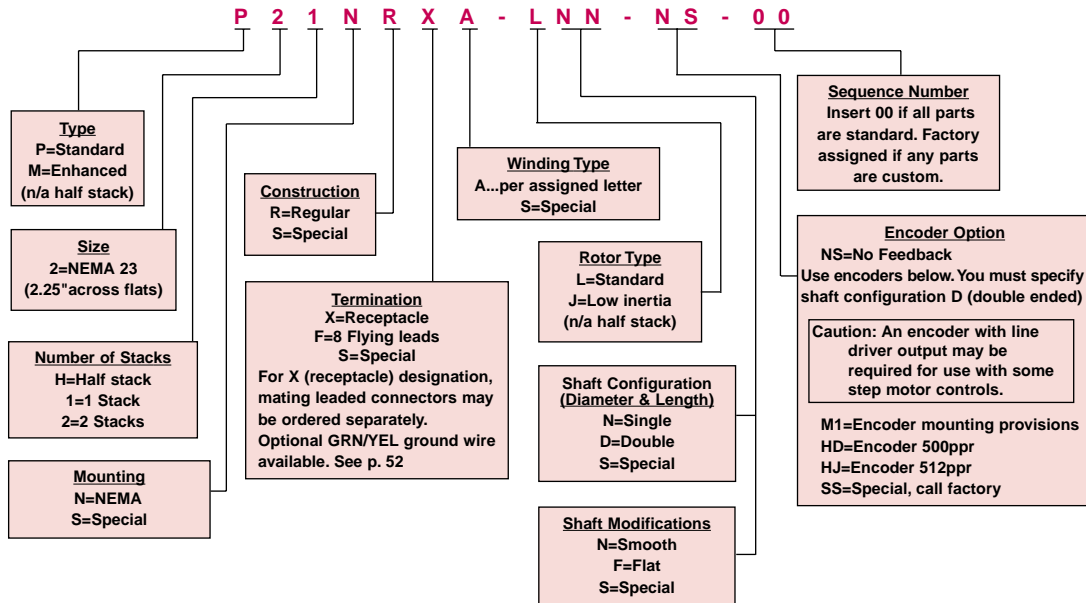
P 2 1 N R X A - L N N - N S - 0 0

Type
P=Standard
M=Enhanced
(n/a half stack)

Size
2=NEMA 23
(2.25"across flats)

Number of Stacks
H=Half stack
1=1 Stack
2=2 Stacks

Mounting
N=NEMA
S=Special

Construction
R=Regular
S=Special

Termination
X=Receptacle
F=8 Flying leads
S=Special
For X (receptacle) designation, mating leaded connectors may be ordered separately.
Optional GRN/YEL ground wire available. See p. 52

Winding Type
A...per assigned letter
S=Special

Rotor Type
L=Standard
J=Low inertia
(n/a half stack)

Shaft Configuration
(Diameter & Length)
N=Single
D=Double
S=Special

Shaft Modifications
N=Smooth
F=Flat
S=Special

Sequence Number
Insert 00 if all parts are standard. Factory assigned if any parts are custom.

Encoder Option
NS=No Feedback
Use encoders below. You must specify shaft configuration D (double ended)

Caution: An encoder with line driver output may be required for use with some step motor controls.

M1=Encoder mounting provisions
HD=Encoder 500ppr
HJ=Encoder 512ppr
SS=Special, call factory